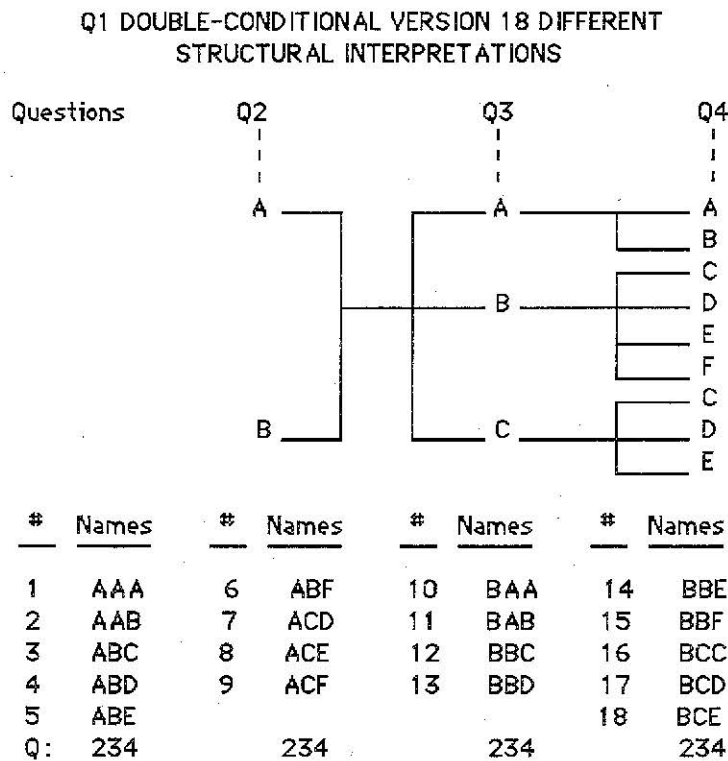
Q1 DOUBLE-CONDITIONAL VERSION 18 DIFFERENT STRUCTURAL INTERPRETATIONS

Questions Q2 Q3 Q4

A A A
B
C
B D
E
F
C
B C D
E

| # | Names | # | Names | # | Names | # | Names |
|---|---|---|---|---|---|---|---|
| 1 | AAA | 6 | ABF | 10 | BAA | 14 | BBE |
| 2 | AAB | 7 | ACD | 11 | BAB | 15 | BBF |
| 3 | ABC | 8 | ACE | 12 | BBC | 16 | BCC |
| 4 | ABD | 9 | ACF | 13 | BBD | 17 | BCD |
| 5 | ABE | | | | | 18 | BCE |
| Q: | 234 | | 234 | | 234 | | 234 |